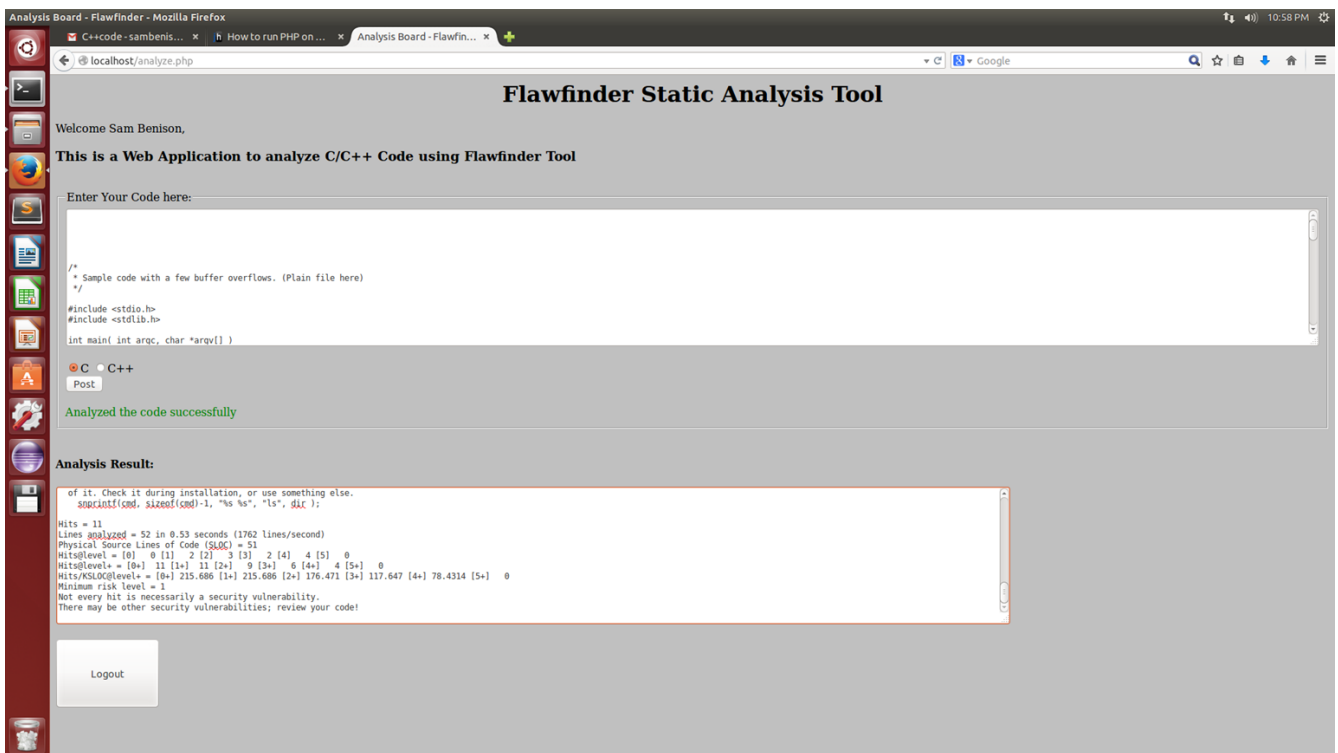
Analysis Board - Flawfinder - Mozilla Firefox

10:58 PM

C++code - sambenis... ×
How to run PHP on ... ×
Analysis Board - Flawfin... ×

localhost/analyze.php

Google

Flawfinder Static Analysis Tool

Welcome Sam Benison,

This is a Web Application to analyze C/C++ Code using Flawfinder Tool

Enter Your Code here:

/*
 * Sample code with a few buffer overflows. (Plain file here)
 */

#include <stdio.h>
#include <stdlib.h>

int main( int argc, char *argv[] )

C C++

Post

Analyzed the code successfully

Analysis Result:

of it. Check it during installation, or use something else.
    snprintf(cmd, sizeof(cmd)-1, "%s %s", "ls", dir );

Hits = 11
Lines analyzed = 52 in 0.53 seconds (1762 lines/second)
Physical Source Lines of Code (SLOC) = 51
Hits@level = [0]   0 [1]   2 [2]   3 [3]   2 [4]   4 [5]   0
Hits@level+ = [0+]  11 [1+]  11 [2+]   9 [3+]   6 [4+]   4 [5+]   0
Hits/KSLOC@level+ = [0+] 215.686 [1+] 215.686 [2+] 176.471 [3+] 117.647 [4+] 78.4314 [5+]   0
Minimum risk level = 1
Not every hit is necessarily a security vulnerability.
There may be other security vulnerabilities; review your code!

Logout